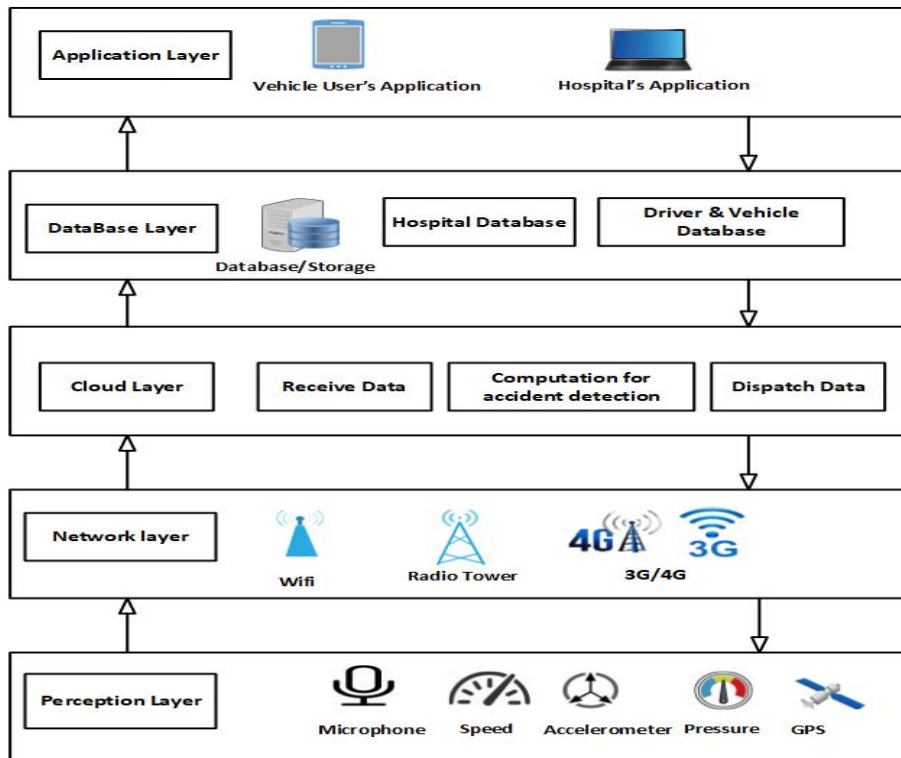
Application Layer

Vehicle User's Application

Hospital's Application

DataBase Layer

Database/Storage

Hospital Database

Driver & Vehicle Database

Cloud Layer

Receive Data

Computation for accident detection

Dispatch Data

Network layer

Wifi

Radio Tower

4G

3G

3G/4G

Perception Layer

Microphone

Speed

Accelerometer

Pressure

GPS